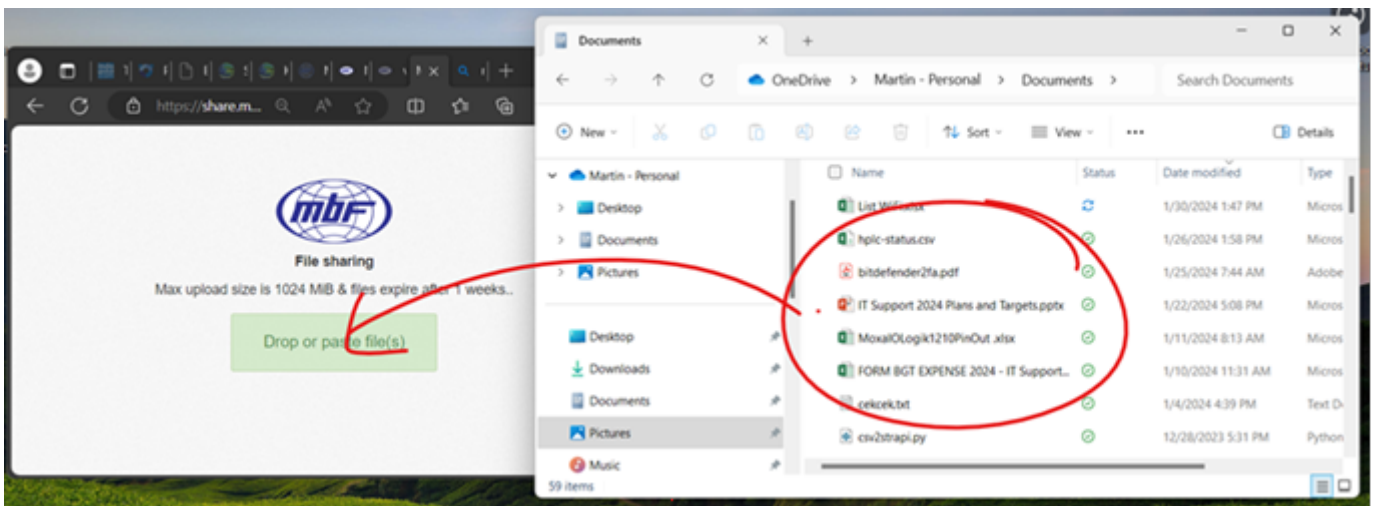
https://share.m...

mbf

File sharing

Max upload size is 1024 MiB & files expire after 1 weeks..

Drop or paste file(s)

Documents

OneDrive > Martin - Personal > Documents >

Search Documents

New Sort View ... Details

Martin - Personal
Desktop
Documents
Pictures

Desktop
Downloads
Documents
Pictures
Music

59 items

| Name | Status | Date modified | Type |
|---|---|---|---|
| List WiFi.xlsx | | 1/30/2024 1:47 PM | Micros |
| hplc-status.csv | | 1/26/2024 1:58 PM | Micros |
| bitdefender2fa.pdf | | 1/25/2024 7:44 AM | Adobe |
| IT Support 2024 Plans and Targets.pptx | | 1/22/2024 5:08 PM | Micros |
| MoxaIOLogik1210PinOut .xlsx | | 1/11/2024 8:13 AM | Micros |
| FORM BGT EXPENSE 2024 - IT Support... | | 1/10/2024 11:31 AM | Micros |
| cekcek.txt | | 1/4/2024 4:39 PM | Text D |
| csv2strapi.py | | 12/28/2023 5:31 PM | Python |